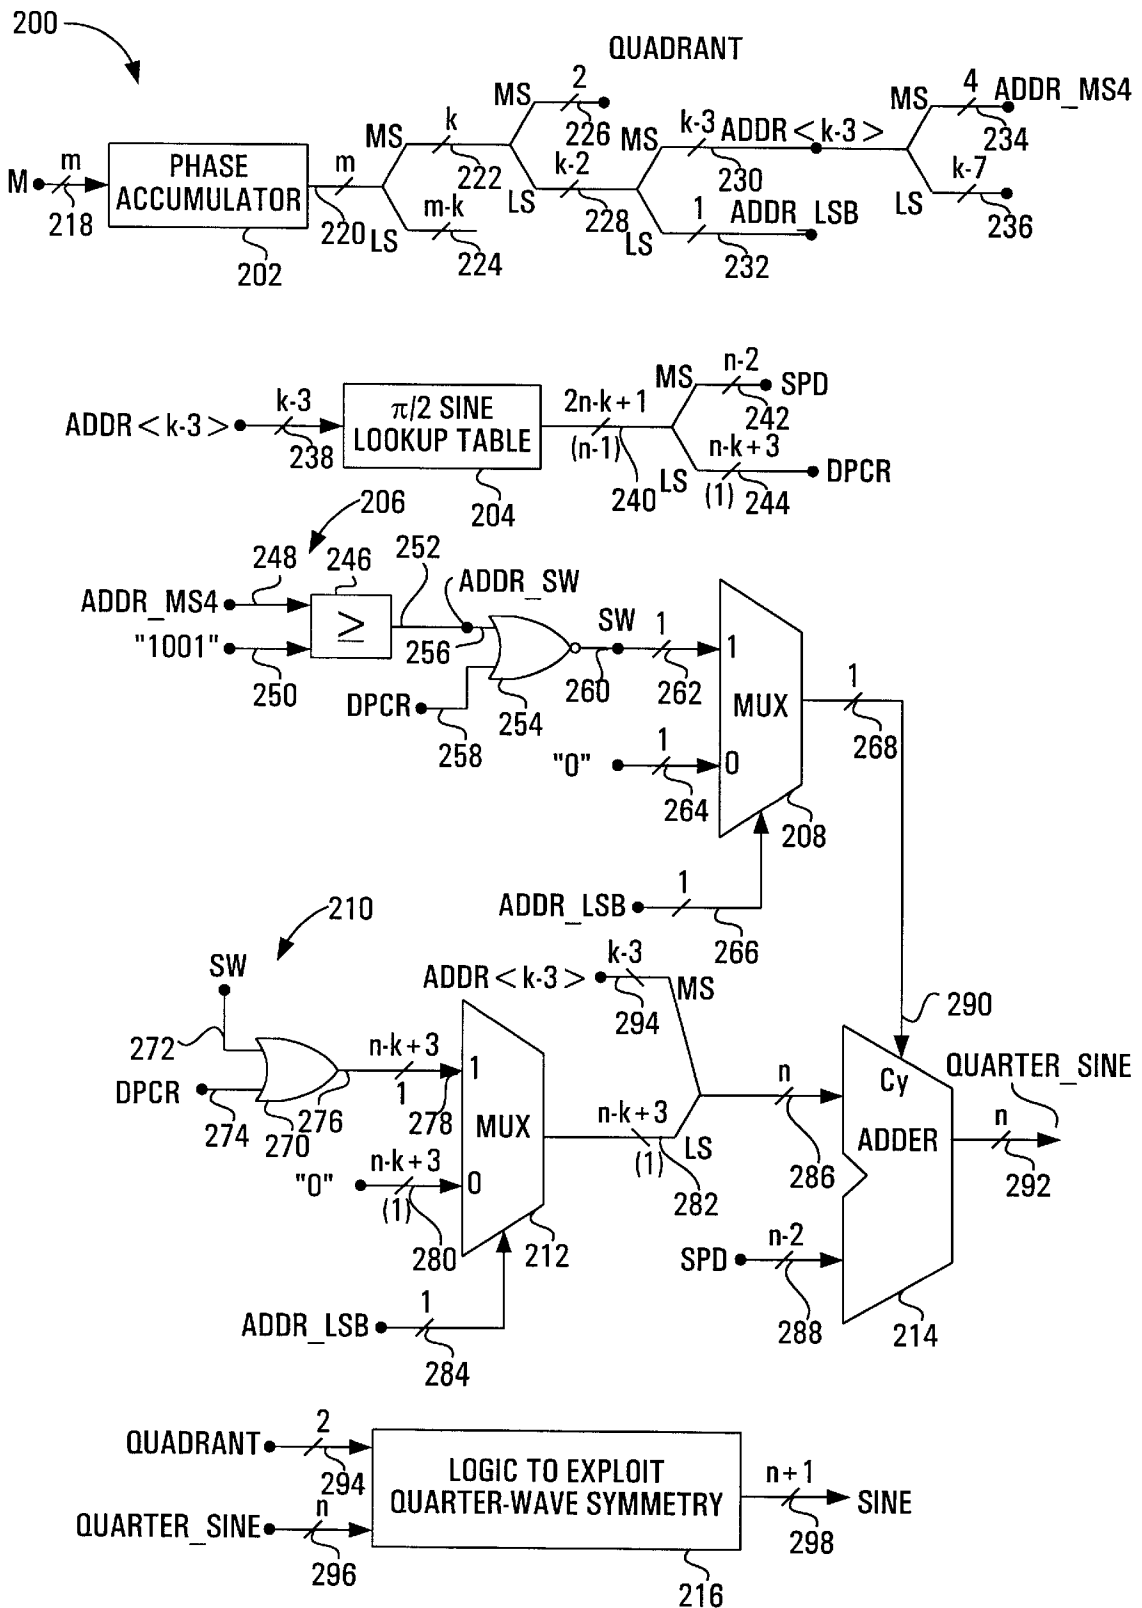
200

QUADRANT

M m 218 PHASE ACCUMULATOR 202 m 220 MS k 222 LS m-k 224 MS 2 226 LS k-2 228 MS k-3 ADDR < k-3 > 230 LS 1 ADDR_LSB 232 MS 4 ADDR_MS4 234 LS k-7 236

ADDR < k-3 > k-3 238 $\pi/2$ SINE LOOKUP TABLE 204 2n-k+1 (n-1) 240 MS n-2 SPD 242 LS n-k+3 (1) 244 DPCR

206 248 246 252 ADDR_MS4 "1001" 250 $\geq$ 256 ADDR_SW SW 1 262 260 254 DPCR 258 1 MUX 0 "0" 1 264 1 268 208 ADDR_LSB 1 266

210 SW 272 DPCR 274 270 276 n-k+3 1 278 1 MUX 0 "0" n-k+3 (1) 280 212 ADDR_LSB 1 284 ADDR < k-3 > k-3 294 MS n-k+3 (1) LS 282 n 286 290 Cy ADDER QUARTER_SINE n 292 SPD n-2 288 214

QUADRANT 2 294 QUARTER_SINE n 296 LOGIC TO EXPLOIT QUARTER-WAVE SYMMETRY 216 n+1 298 SINE